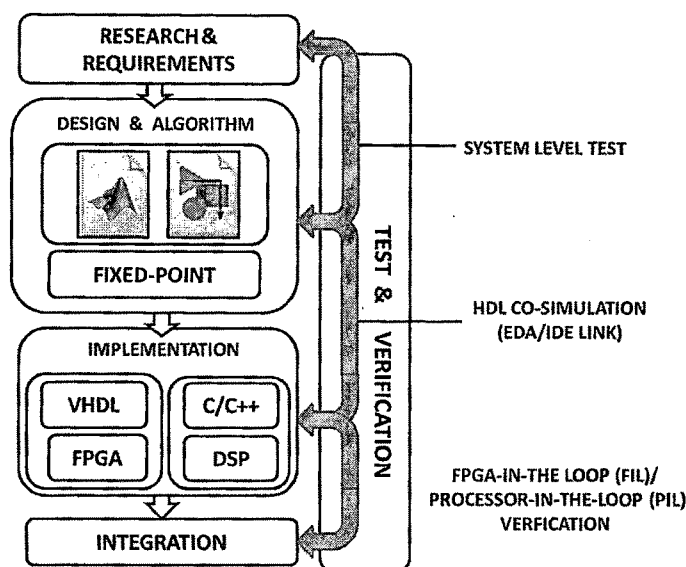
RESEARCH & REQUIREMENTS

DESIGN & ALGORITHM

FIXED-POINT

IMPLEMENTATION

VHDL

C/C++

FPGA

DSP

INTEGRATION

TEST & VERIFICATION

SYSTEM LEVEL TEST

HDL CO-SIMULATION (EDA/IDE LINK)

FPGA-IN-THE LOOP (FIL)/ PROCESSOR-IN-THE-LOOP (PIL) VERFICATION